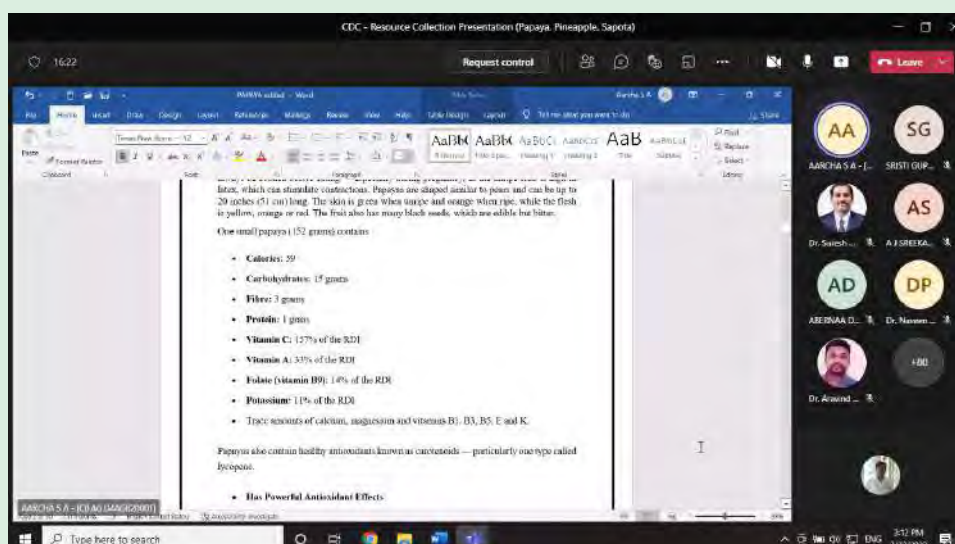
CDC - Resource Collection Presentation (Papaya, Pineapple, Sapota)

16:22

Request control

Leave

latex, which can stimulate contractions. Papayas are shaped similar to pears and can be up to 20 inches (51 cm) long. The skin is green when unripe and orange when ripe, while the flesh is yellow, orange or red. The fruit also has many black seeds, which are edible but bitter.

One small papaya (152 grams) contains

- Calories: 59
- Carbohydrates: 15 grams
- Fibre: 3 grams
- Protein: 1 gram
- Vitamin C: 157% of the RDI
- Vitamin A: 33% of the RDI
- Folate (vitamin B9): 14% of the RDI
- Potassium: 11% of the RDI
- Trace amounts of calcium, magnesium and vitamins B1, B3, B5, E and K.

Papayas also contain healthy antioxidants known as carotenoids — particularly one type called lycopene.

- Has Powerful Antioxidant Effects

AaBbC AaBbC AaBbC AaBbC AaB

AA SG
AARCHA S A - [... SRISTI GUP...
AS
Dr. Suresh... A J SREEKA...
AD DP
ABEENAA D... Dr. Naveen ...
+80
Dr. Aravind ...

AARCHA S A - (CB.AG.U4AGR20001)

Type here to search

ENG 3:12 PM